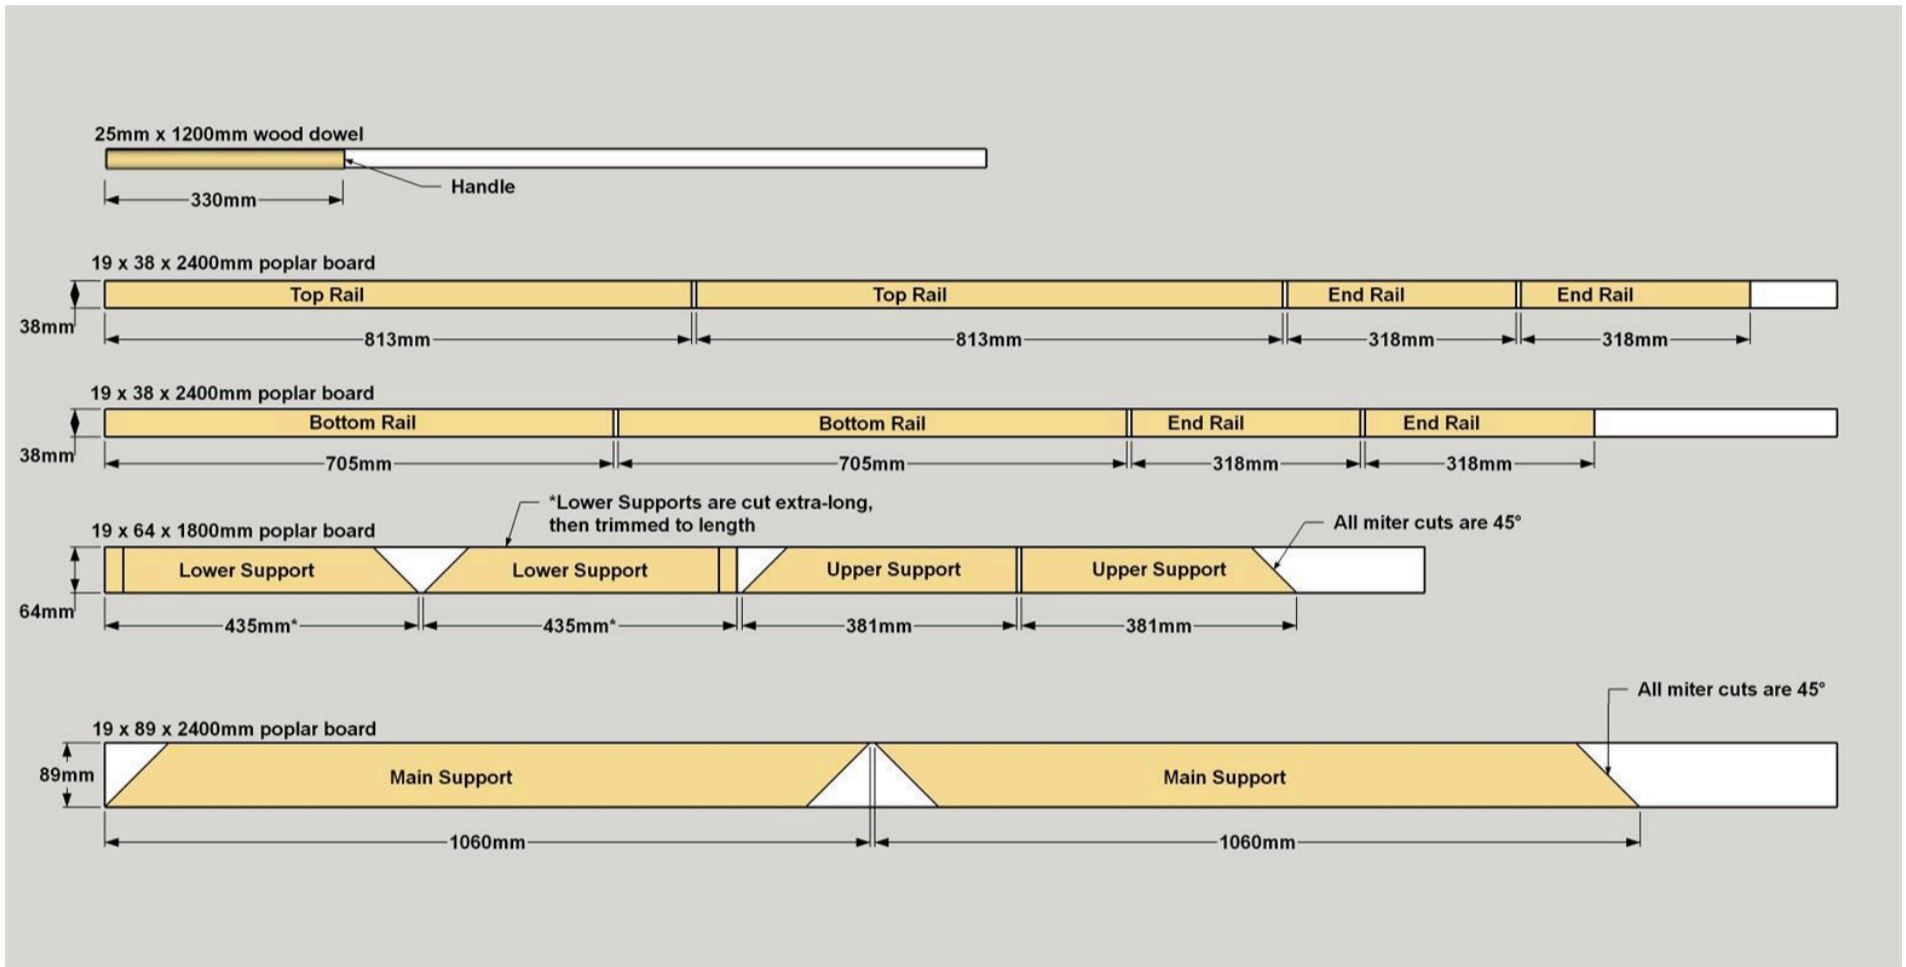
25mm x 1200mm wood dowel

Handle

330mm

19 x 38 x 2400mm poplar board

38mm

Top Rail

Top Rail

End Rail

End Rail

813mm

813mm

318mm

318mm

19 x 38 x 2400mm poplar board

38mm

Bottom Rail

Bottom Rail

End Rail

End Rail

705mm

705mm

318mm

318mm

*Lower Supports are cut extra-long, then trimmed to length

19 x 64 x 1800mm poplar board

All miter cuts are 45°

64mm

Lower Support

Lower Support

Upper Support

Upper Support

435mm*

435mm*

381mm

381mm

All miter cuts are 45°

19 x 89 x 2400mm poplar board

89mm

Main Support

Main Support

1060mm

1060mm